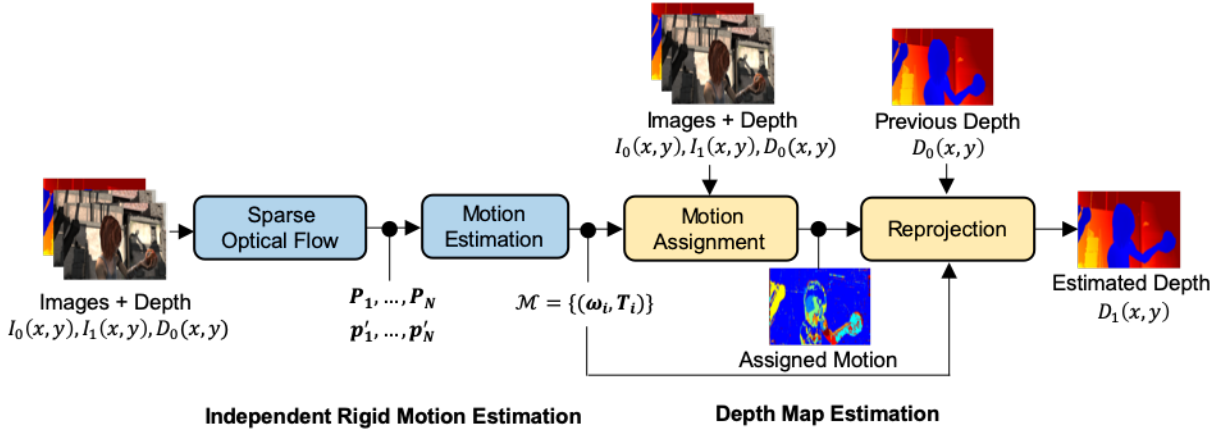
Images + Depth
$I_0(x,y), I_1(x,y), D_0(x,y)$

Previous Depth
$D_0(x,y)$

Sparse Optical Flow

Motion Estimation

Motion Assignment

Reprojection

Estimated Depth
$D_1(x,y)$

Images + Depth
$I_0(x,y), I_1(x,y), D_0(x,y)$

$\boldsymbol{P_1}, \ldots, \boldsymbol{P_N}$
$\boldsymbol{p'_1}, \ldots, \boldsymbol{p'_N}$

$\mathcal{M} = \{(\boldsymbol{\omega_i}, \boldsymbol{T_i})\}$

Assigned Motion

Independent Rigid Motion Estimation

Depth Map Estimation